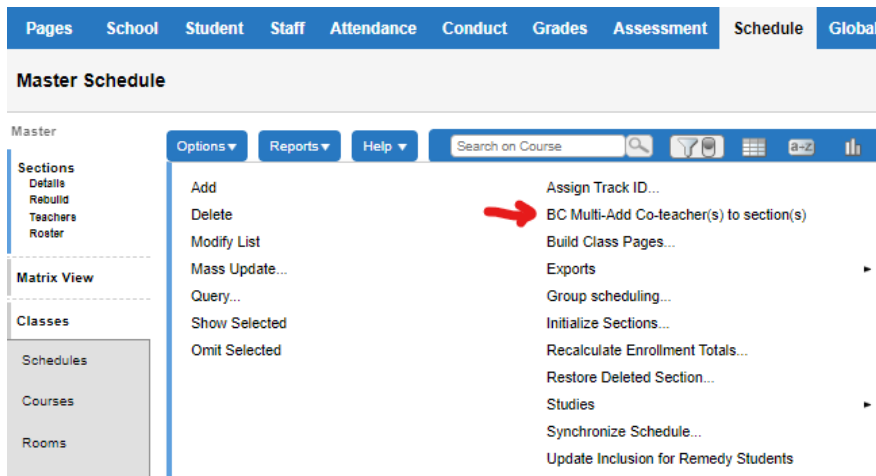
Pages School Student Staff Attendance Conduct Grades Assessment Schedule Global

Master Schedule

Master

Sections
Details
Rebuild
Teachers
Roster

Matrix View

Classes

Schedules

Courses

Rooms

Options ▾ Reports ▾ Help ▾ Search on Course

a-z

Add
Delete
Modify List
Mass Update...
Query...
Show Selected
Omit Selected

Assign Track ID...
BC Multi-Add Co-teacher(s) to section(s)
Build Class Pages...
Exports
Group scheduling...
Initialize Sections...
Recalculate Enrollment Totals...
Restore Deleted Section...
Studies
Synchronize Schedule...
Update Inclusion for Remedy Students